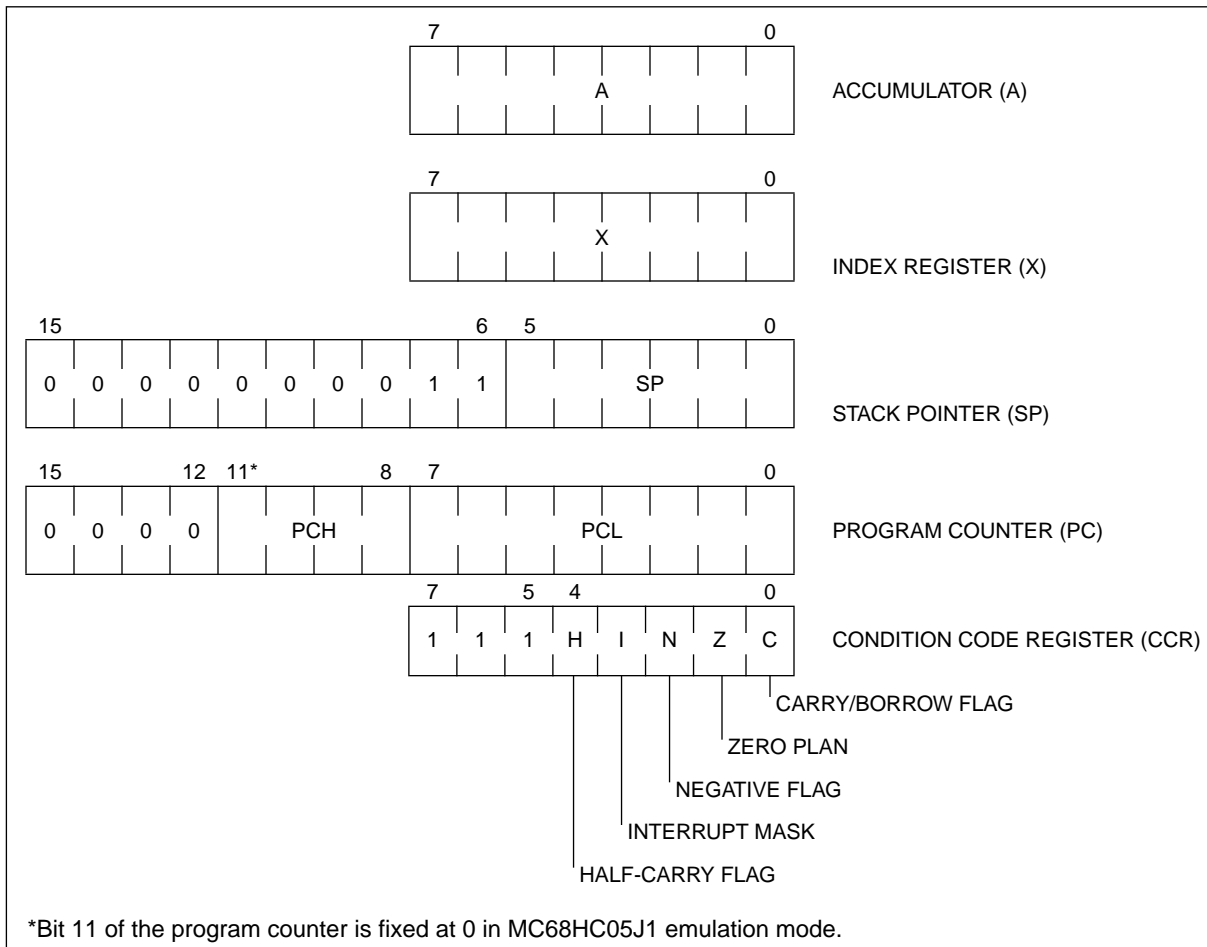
| 7 | | | | | | | 0 |
|---|---|---|---|---|---|---|---|
| | | | A | | | | |

ACCUMULATOR (A)

| 7 | | | | | | | 0 |
|---|---|---|---|---|---|---|---|
| | | | X | | | | |

INDEX REGISTER (X)

| 15 | | | | | | | | | 6 | 5 | | | | | 0 |
|---|---|---|---|---|---|---|---|---|---|---|---|---|---|---|---|
| 0 | 0 | 0 | 0 | 0 | 0 | 0 | 0 | 1 | 1 | | | SP | | | |

STACK POINTER (SP)

| 15 | | | 12 | 11* | | | 8 | 7 | | | | | | | 0 |
|---|---|---|---|---|---|---|---|---|---|---|---|---|---|---|---|
| 0 | 0 | 0 | 0 | | PCH | | | | | | PCL | | | | |

PROGRAM COUNTER (PC)

| 7 | | 5 | 4 | | | | 0 |
|---|---|---|---|---|---|---|---|
| 1 | 1 | 1 | H | I | N | Z | C |

CONDITION CODE REGISTER (CCR)

CARRY/BORROW FLAG
ZERO PLAN
NEGATIVE FLAG
INTERRUPT MASK
HALF-CARRY FLAG

*Bit 11 of the program counter is fixed at 0 in MC68HC05J1 emulation mode.